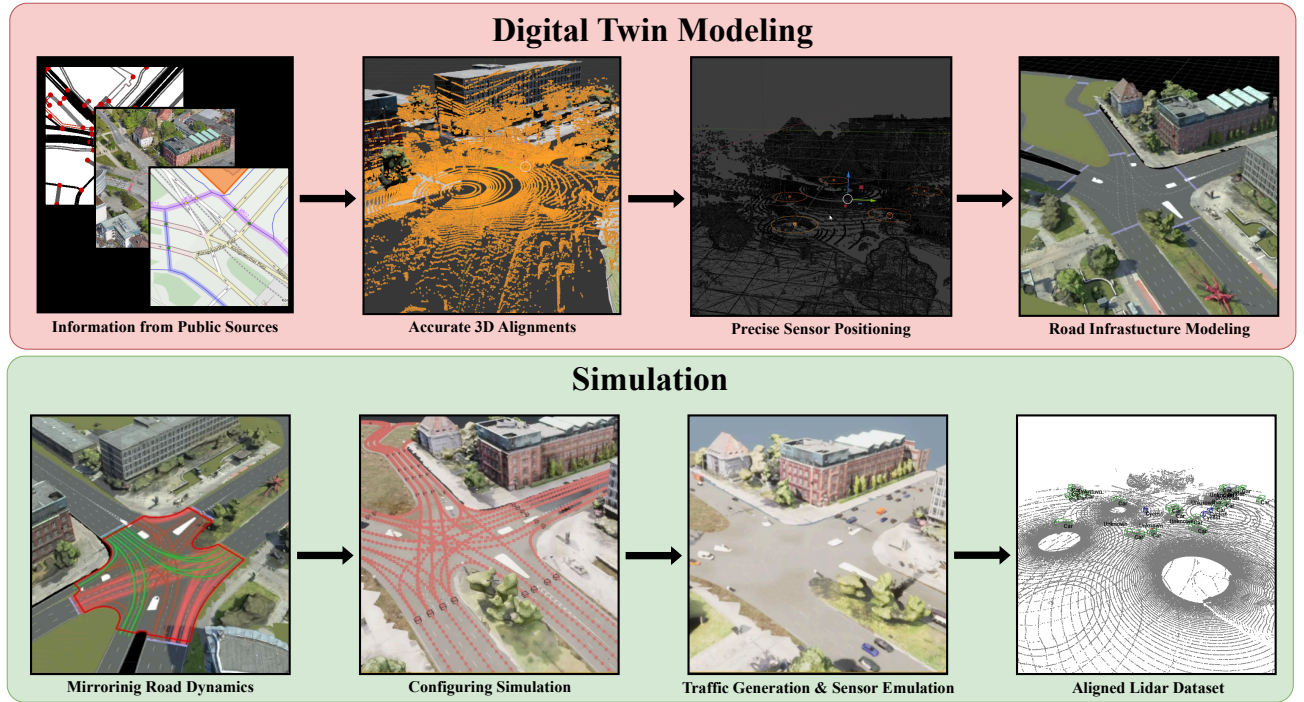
Digital Twin Modeling

Information from Public Sources

Accurate 3D Alignments

Precise Sensor Positioning

Road Infrastucture Modeling

Simulation

Mirrorinig Road Dynamics

Configuring Simulation

Traffic Generation & Sensor Emulation

Aligned Lidar Dataset